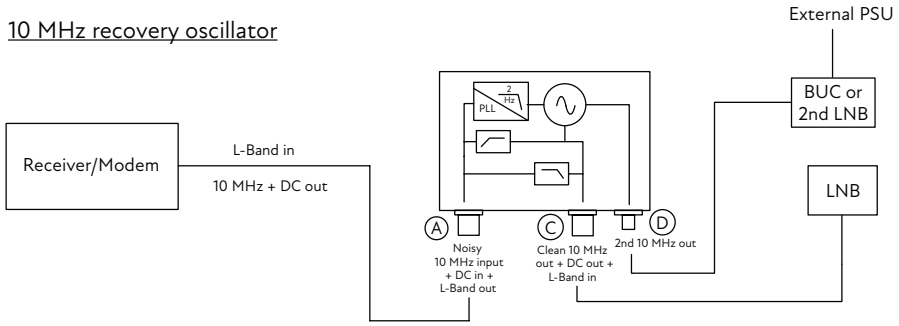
10 MHz recovery oscillator

External PSU

BUC or 2nd LNB

Receiver/Modem

L-Band in

10 MHz + DC out

PLL

2 Hz

LNB

A

Noisy 10 MHz input + DC in + L-Band out

C

Clean 10 MHz out + DC out + L-Band in

D

2nd 10 MHz out